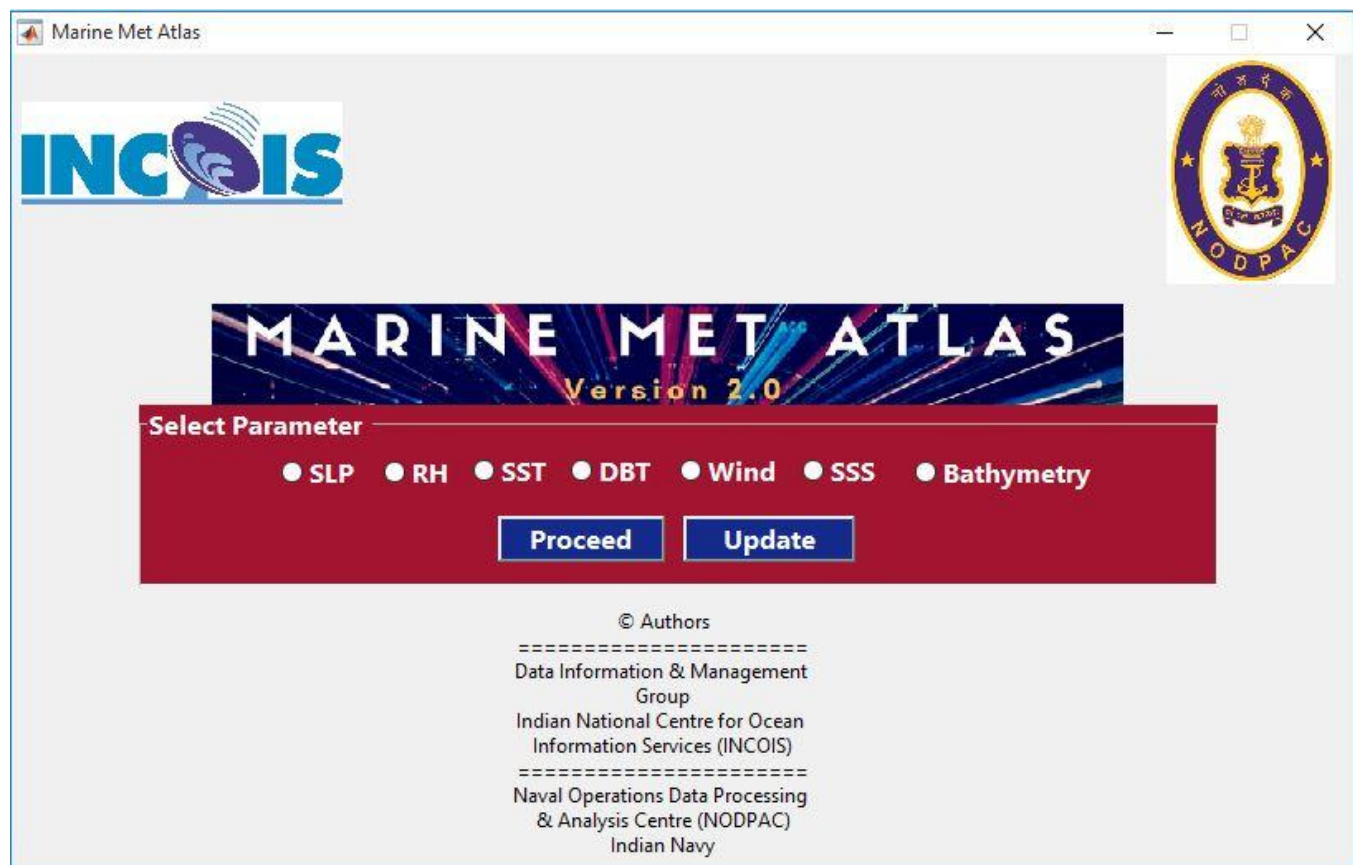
Marine Met Atlas

INCOIS

शं नो वरुणः

NODPAC

MARINE MET ATLAS
Version 2.0

Select Parameter

SLP RH SST DBT Wind SSS Bathymetry

Proceed Update

© Authors
======================
Data Information & Management Group
Indian National Centre for Ocean Information Services (INCOIS)
======================
Naval Operations Data Processing & Analysis Centre (NODPAC)
Indian Navy